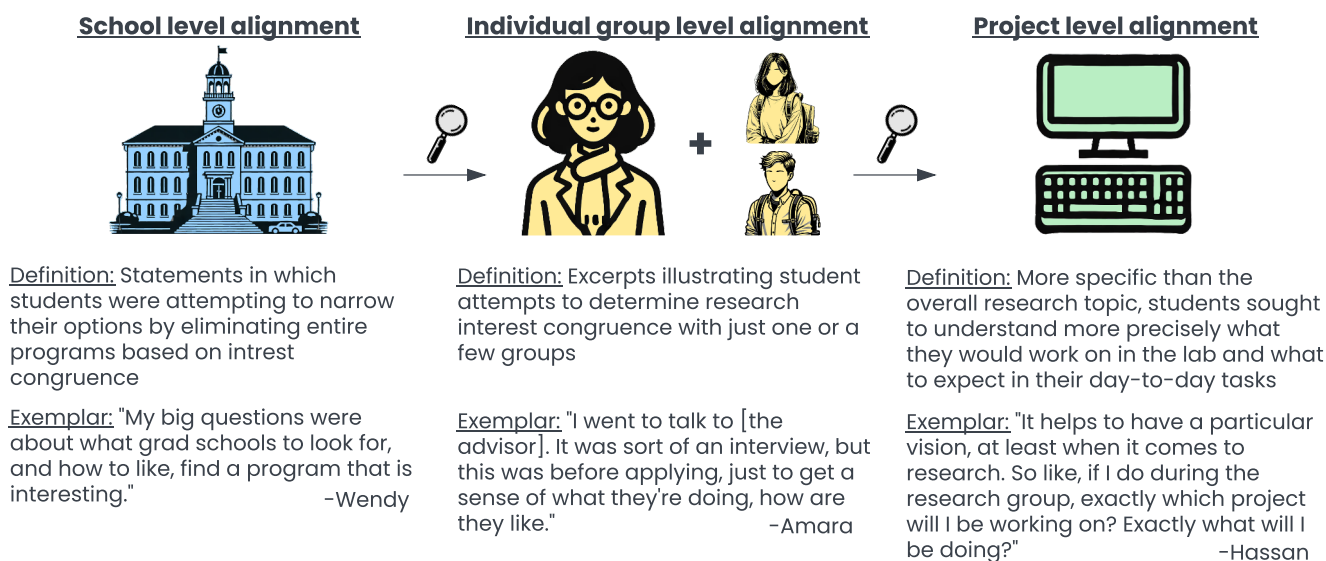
School level alignment

Definition: Statements in which students were attempting to narrow their options by eliminating entire programs based on intrest congruence

Exemplar: "My big questions were about what grad schools to look for, and how to like, find a program that is interesting."
-Wendy

Individual group level alignment

Definition: Excerpts illustrating student attempts to determine research interest congruence with just one or a few groups

Exemplar: "I went to talk to [the advisor]. It was sort of an interview, but this was before applying, just to get a sense of what they're doing, how are they like."
-Amara

Project level alignment

Definition: More specific than the overall research topic, students sought to understand more precisely what they would work on in the lab and what to expect in their day-to-day tasks

Exemplar: "It helps to have a particular vision, at least when it comes to research. So like, if I do during the research group, exactly which project will I be working on? Exactly what will I be doing?"
-Hassan